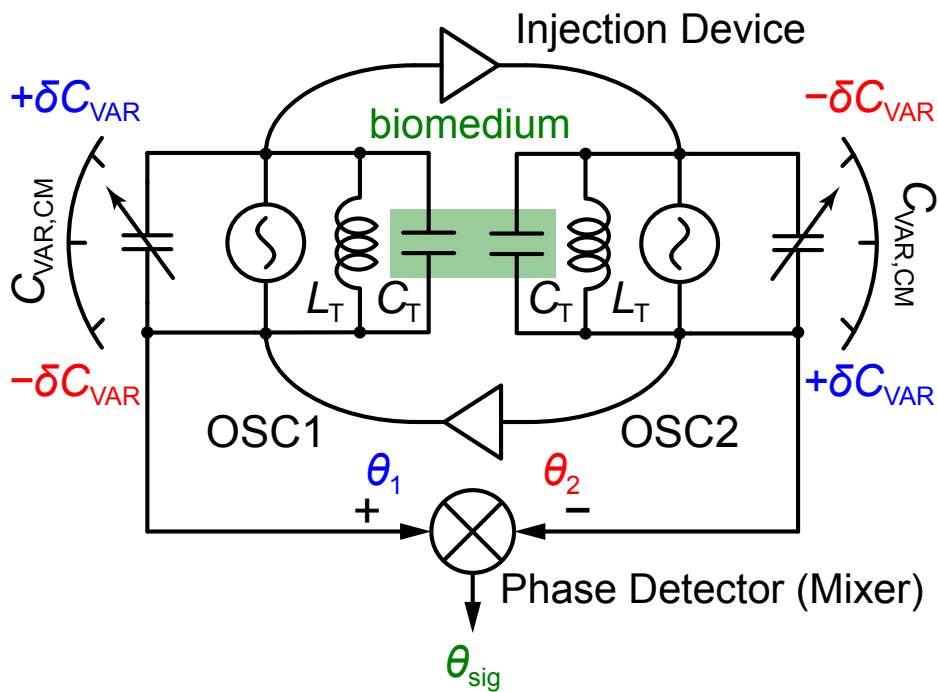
Injection Device

$+\delta C_{VAR}$

biomedium

$-\delta C_{VAR}$

$C_{VAR,CM}$

$L_T$ $C_T$

$C_T$ $L_T$

$C_{VAR,CM}$

$-\delta C_{VAR}$

$+\delta C_{VAR}$

OSC1

OSC2

$\theta_1$

$\theta_2$

+

−

Phase Detector (Mixer)

$\theta_{sig}$